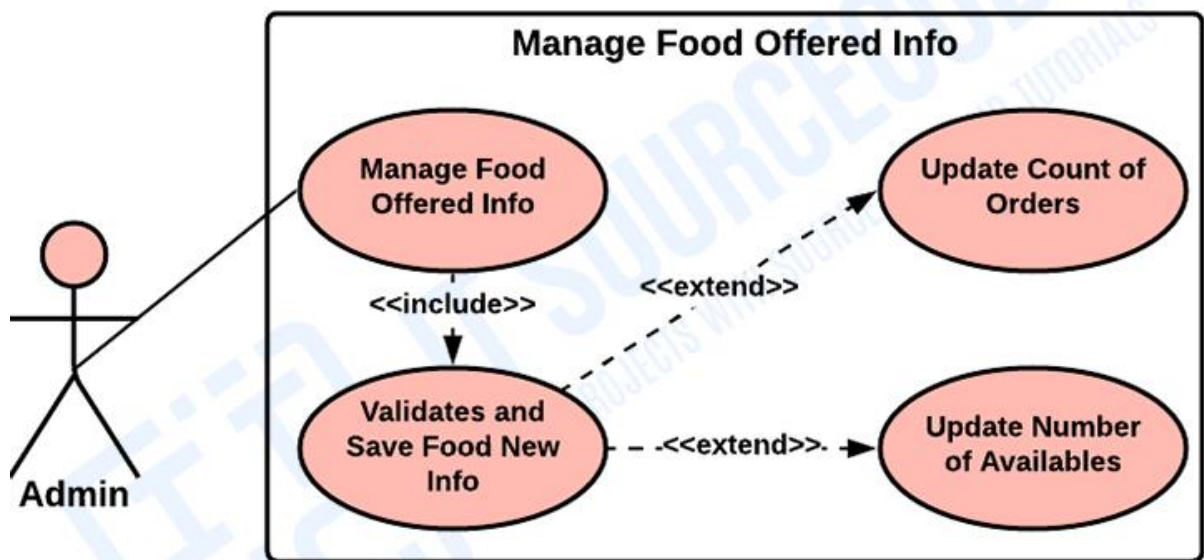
Manage Food Offered Info

Manage Food Offered Info

Update Count of Orders

<<include>>

<<extend>>

Validates and Save Food New Info

<<extend>>

Update Number of Availables

Admin

IT SOURCECODE
PROJECTS WITH SOURCE CODE AND TUTORIALS